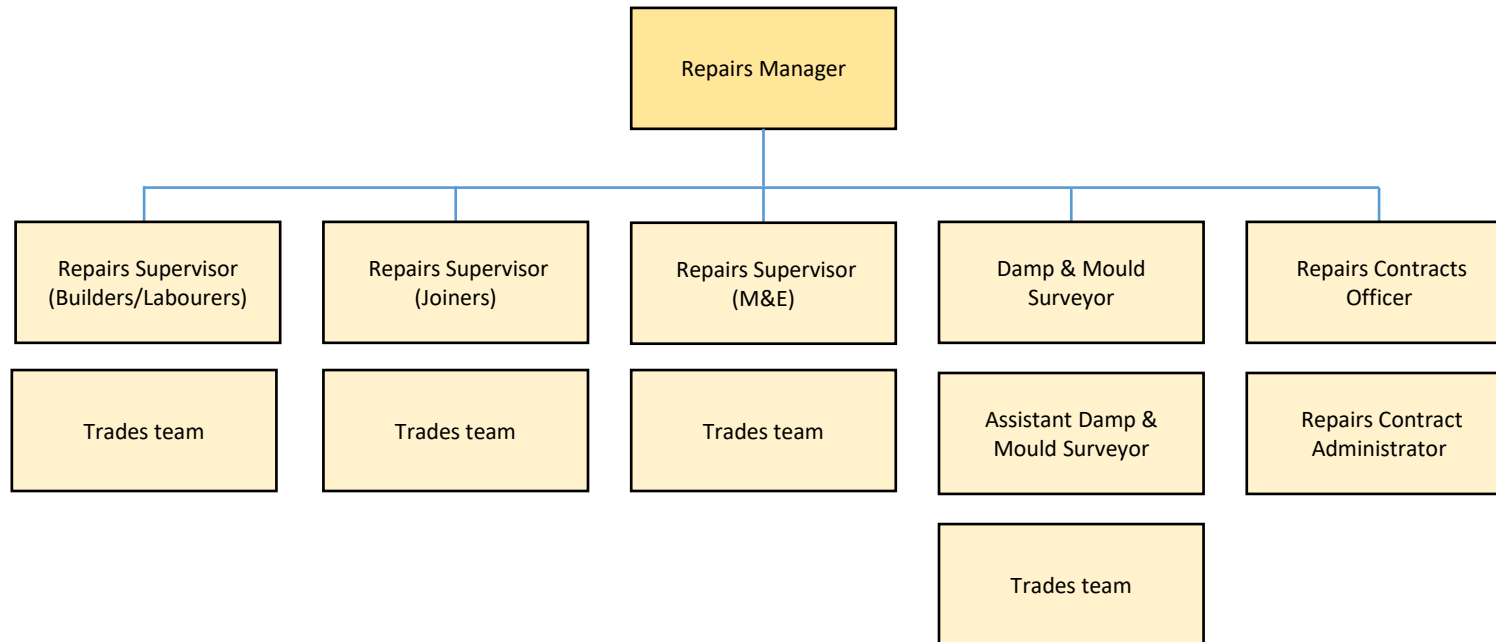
Repairs Manager

Repairs Supervisor (Builders/Labourers)

Trades team

Repairs Supervisor (Joiners)

Trades team

Repairs Supervisor (M&E)

Trades team

Damp & Mould Surveyor

Assistant Damp & Mould Surveyor

Trades team

Repairs Contracts Officer

Repairs Contract Administrator